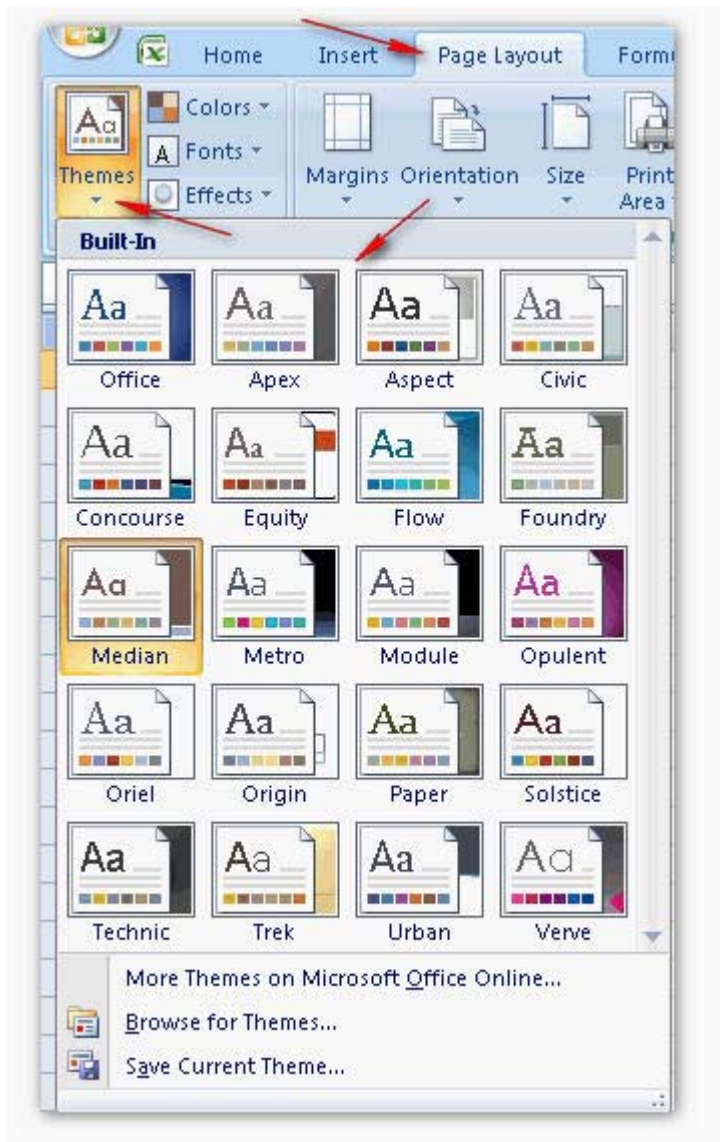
Home Insert Page Layout Form

Themes
Colors
Fonts
Effects
Margins Orientation Size Print Area

Built-In

Aa Office
Aa Apex
Aa Aspect
Aa Civic
Aa Concourse
Aa Equity
Aa Flow
Aa Foundry
Aa Median
Aa Metro
Aa Module
Aa Opulent
Aa Oriel
Aa Origin
Aa Paper
Aa Solstice
Aa Technic
Aa Trek
Aa Urban
Aa Verve

More Themes on Microsoft Office Online...
Browse for Themes...
Save Current Theme...